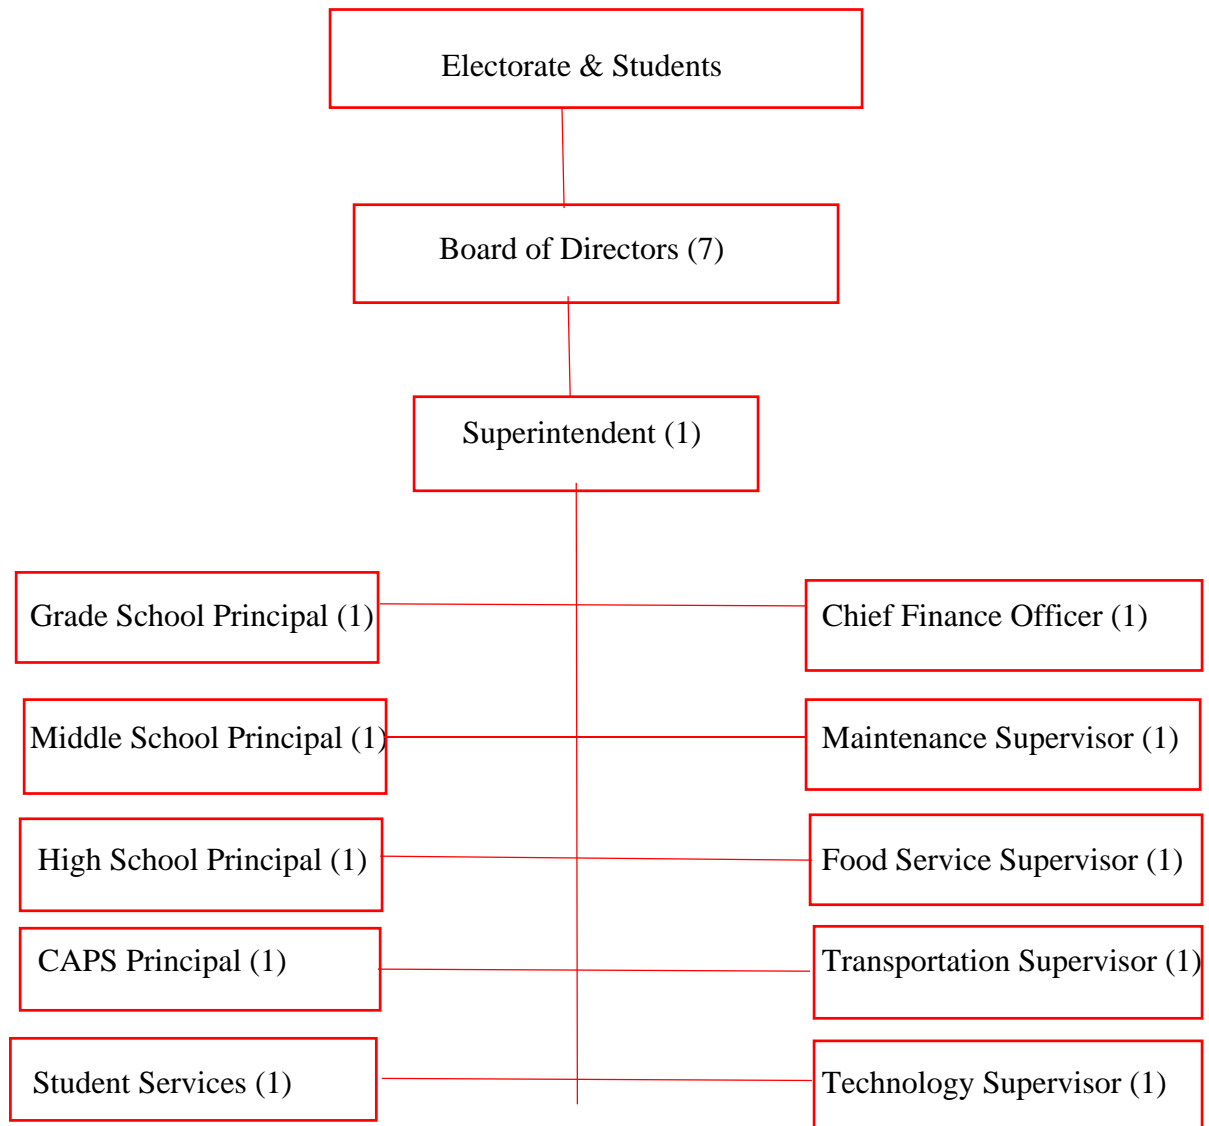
Electorate & Students

Board of Directors (7)

Superintendent (1)

Grade School Principal (1)

Chief Finance Officer (1)

Middle School Principal (1)

Maintenance Supervisor (1)

High School Principal (1)

Food Service Supervisor (1)

CAPS Principal (1)

Transportation Supervisor (1)

Student Services (1)

Technology Supervisor (1)